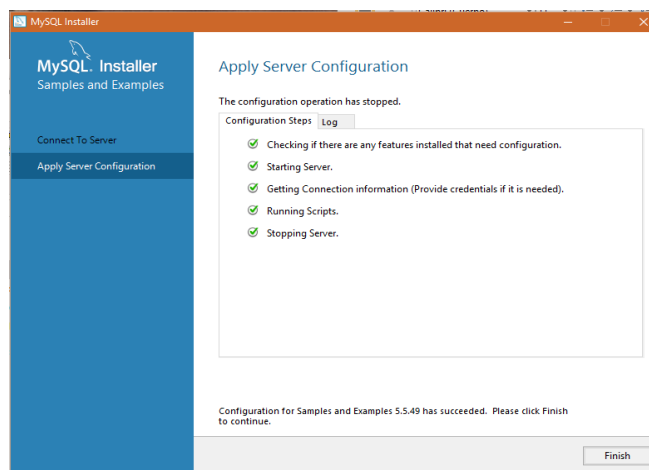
MySQL Installer

MySQL. Installer
Samples and Examples

Connect To Server

Apply Server Configuration

Apply Server Configuration

The configuration operation has stopped.

Configuration Steps | Log

Checking if there are any features installed that need configuration.

Starting Server.

Getting Connection information (Provide credentials if it is needed).

Running Scripts.

Stopping Server.

Configuration for Samples and Examples 5.5.49 has succeeded. Please click Finish to continue.

Finish